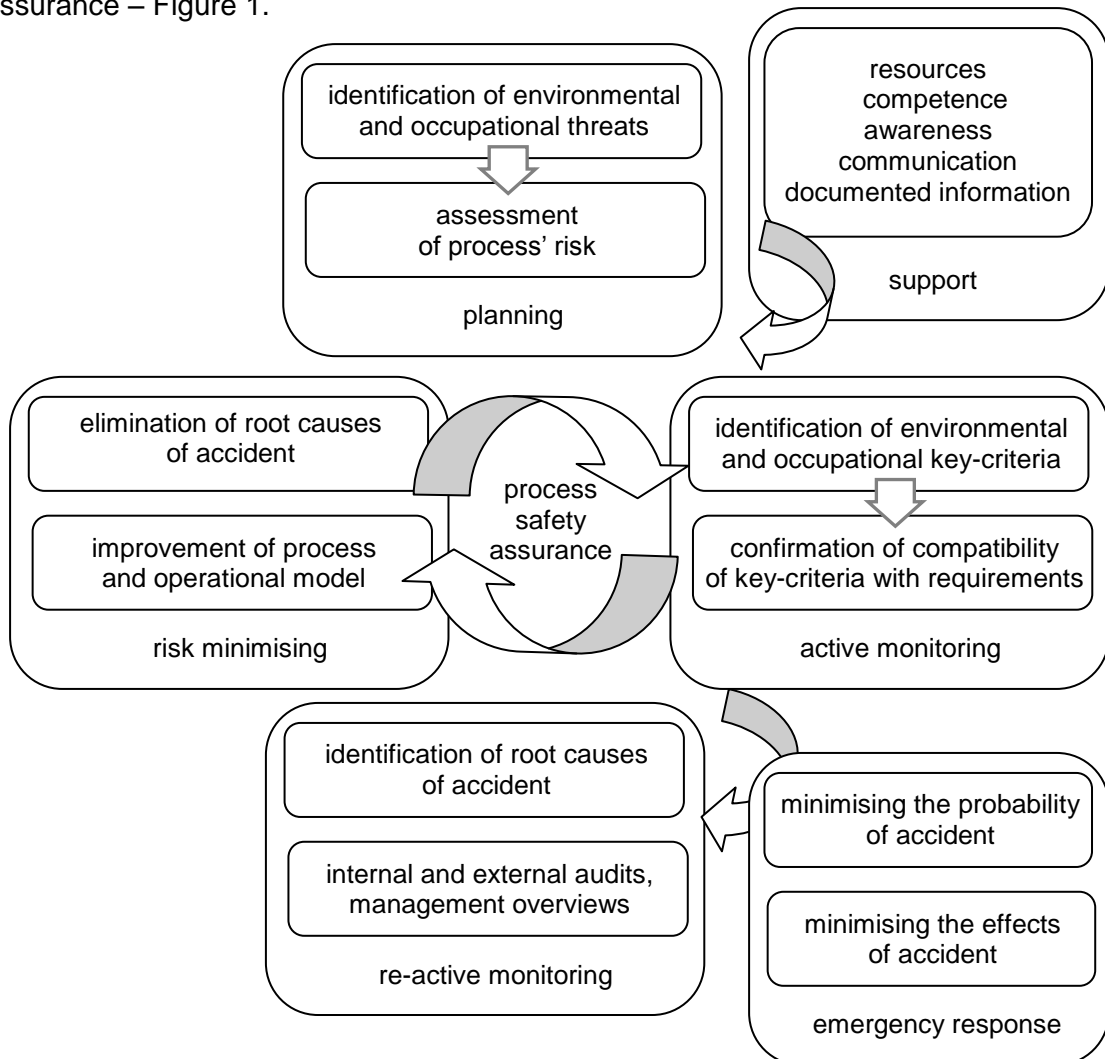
ssurance – Figure 1.

identification of environmental and occupational threats

assessment of process' risk

planning

resources
competence
awareness
communication
documented information

support

elimination of root causes of accident

improvement of process and operational model

risk minimising

process safety assurance

identification of environmental and occupational key-criteria

confirmation of compatibility of key-criteria with requirements

active monitoring

identification of root causes of accident

internal and external audits, management overviews

re-active monitoring

minimising the probability of accident

minimising the effects of accident

emergency response